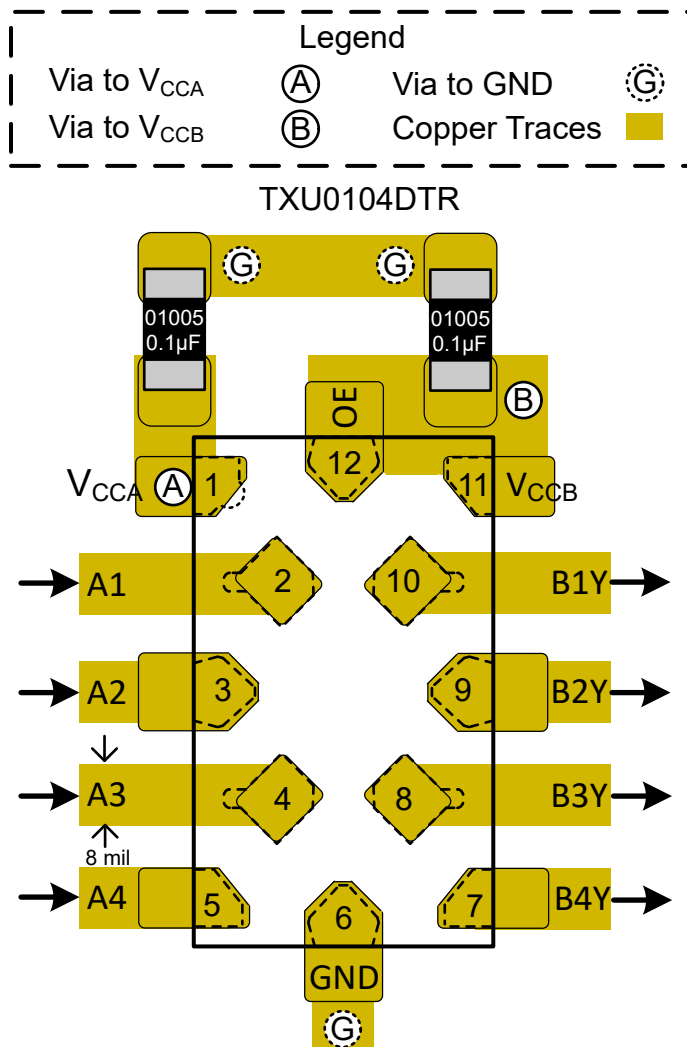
Legend

Via to $V_{CCA}$ Ⓐ Via to GND Ⓖ

Via to $V_{CCB}$ Ⓑ Copper Traces

TXU0104DTR

G G

01005
0.1µF

01005
0.1µF

OE

B

12

$V_{CCA}$ A 1

11 $V_{CCB}$

A1 2 10 B1Y

A2 3 9 B2Y

A3 4 8 B3Y

8 mil

A4 5 6 7 B4Y

GND

G